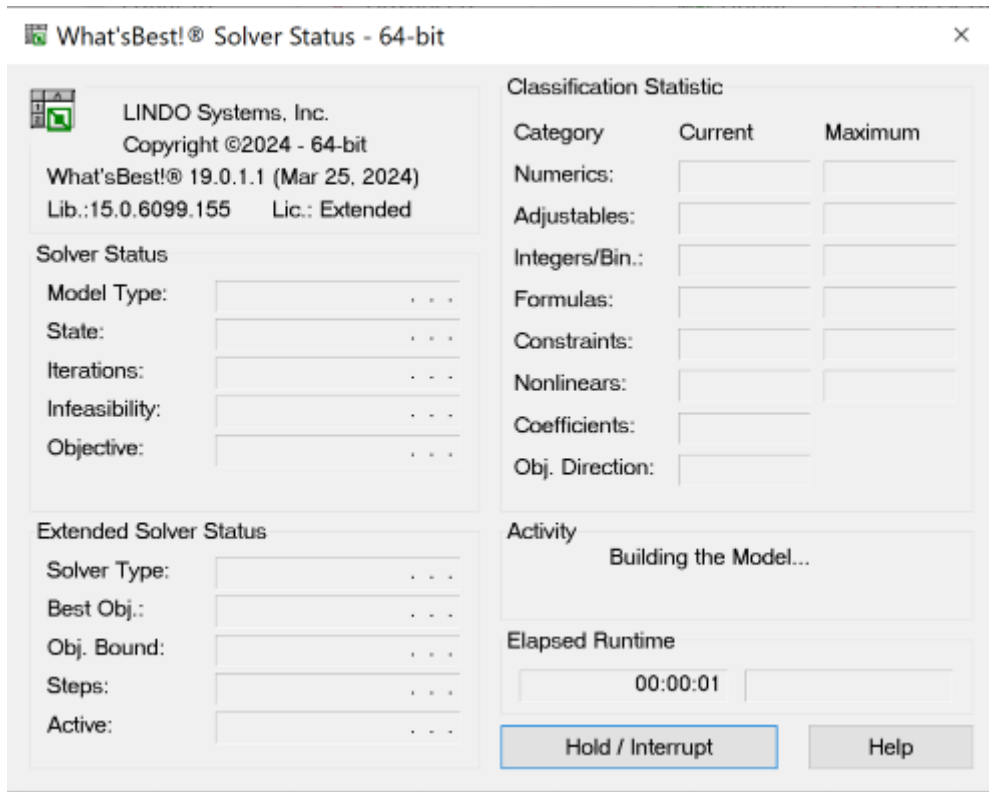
What'sBest!® Solver Status - 64-bit

×

LINDO Systems, Inc.
Copyright ©2024 - 64-bit
What'sBest!® 19.0.1.1 (Mar 25, 2024)
Lib.:15.0.6099.155 Lic.: Extended

Solver Status

Model Type: . . .
State: . . .
Iterations: . . .
Infeasibility: . . .
Objective: . . .

Extended Solver Status

Solver Type: . . .
Best Obj.: . . .
Obj. Bound: . . .
Steps: . . .
Active: . . .

Classification Statistic

| Category | Current | Maximum |
|---|---|---|
| Numerics: | | |
| Adjustables: | | |
| Integers/Bin.: | | |
| Formulas: | | |
| Constraints: | | |
| Nonlinears: | | |
| Coefficients: | | |
| Obj. Direction: | | |

Activity

Building the Model...

Elapsed Runtime

00:00:01

Hold / Interrupt

Help